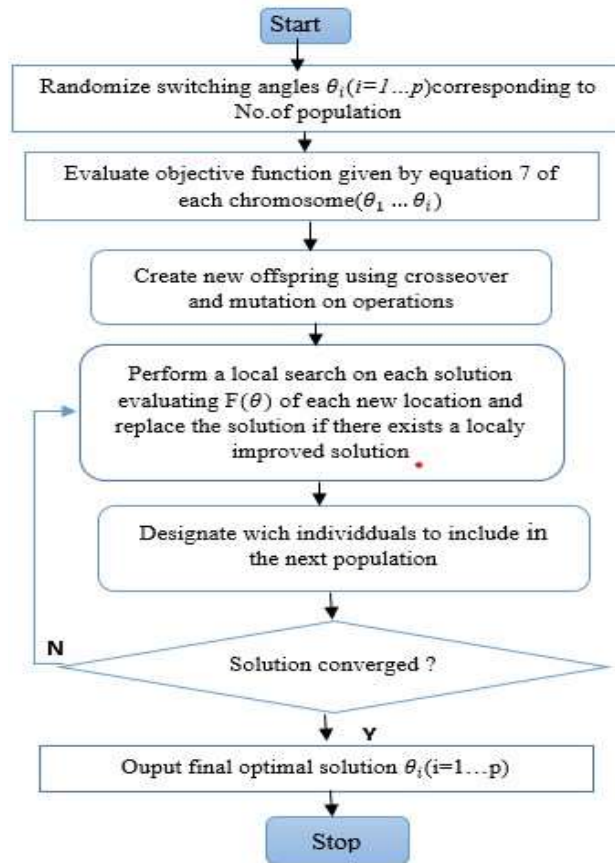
Start

Randomize switching angles $\theta_i(i=1...p)$corresponding to No.of population

Evaluate objective function given by equation 7 of each chromosome$(\theta_1 ... \theta_i)$

Create new offspring using crosseover and mutation on operations

Perform a local search on each solution evaluating $F(\theta)$ of each new location and replace the solution if there exists a localy improved solution

Designate wich individduals to include in the next population

N

Solution converged ?

Y

Ouput final optimal solution $\theta_i$(i=1...p)

Stop